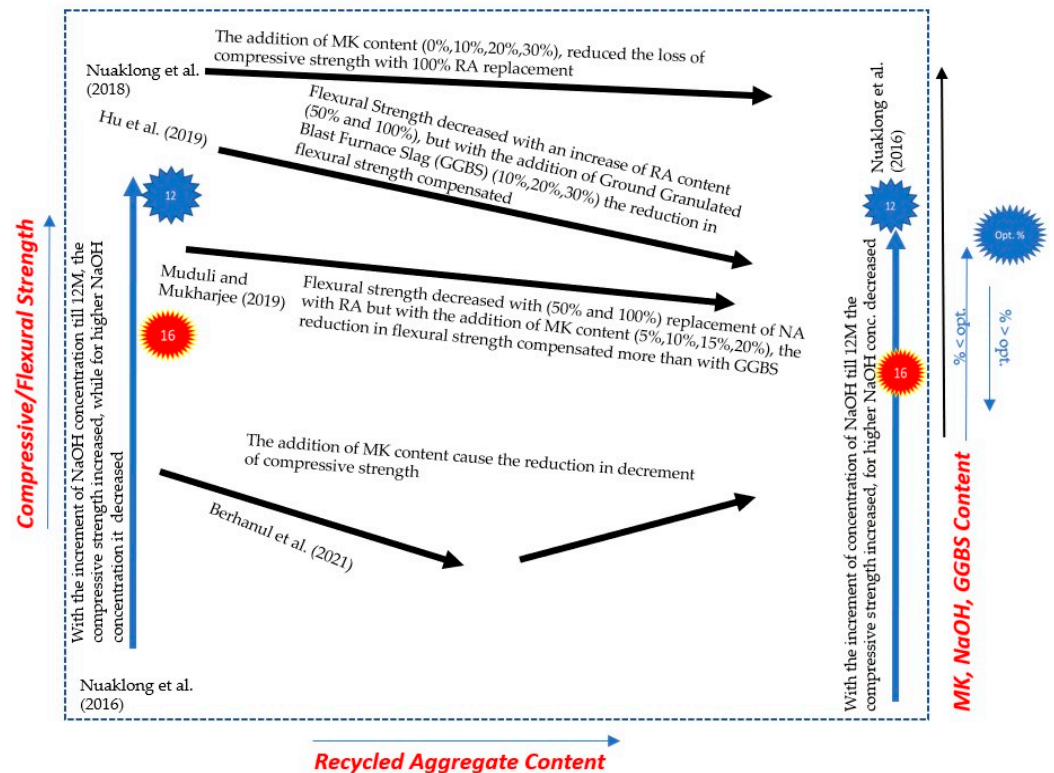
Compressive/Flexural Strength

Nuaklong et al. (2018)

The addition of MK content (0%,10%,20%,30%), reduced the loss of compressive strength with 100% RA replacement

Hu et al. (2019)

Flexural Strength decreased with an increase of RA content (50% and 100%), but with the addition of Ground Granulated Blast Furnace Slag (GGBS) (10%,20%,30%) the reduction in flexural strength compensated

12

16

Muduli and Mukharjee (2019)

Flexural strength decreased with (50% and 100%) replacement of NA with RA but with the addition of MK content (5%,10%,15%,20%), the reduction in flexural strength compensated more than with GGBS

With the increment of NaOH concentration till 12M, the compressive strength increased, while for higher NaOH concentration it decreased

The addition of MK content cause the reduction in decrement of compressive strength

Berhanul et al. (2021)

Nuaklong et al. (2016)

Nuaklong et al. (2016)

12

16

With the increment of concentration of NaOH till 12M the compressive strength increased, for higher NaOH conc. decreased

Opt. %

% < opt.

% > opt.

MK, NaOH, GGBS Content

Recycled Aggregate Content